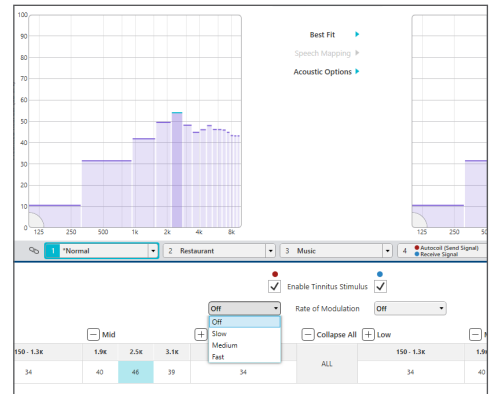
100
90
80
70
60
50
40
30
20
10
0
125 250 500 1k 2k 4k 8k

Best Fit ▸
Speech Mapping ▸
Acoustic Options ▸

125 250 50

1 *Normal
2 Restaurant
3 Music
4 Autocoil (Send Signal) Receive Signal

Enable Tinnitus Stimulus ✓ ✓

Off
Rate of Modulation
Off

Off
Slow
Medium
Fast

− Mid
+
− Collapse All
+ Low

| 150 - 1.3K | 1.9K | 2.5K | 3.1K | | | 150 - 1.3K | 1.9 |
|---|---|---|---|---|---|---|---|
| 34 | 40 | 46 | 39 | 34 | ALL | 34 | 40 |